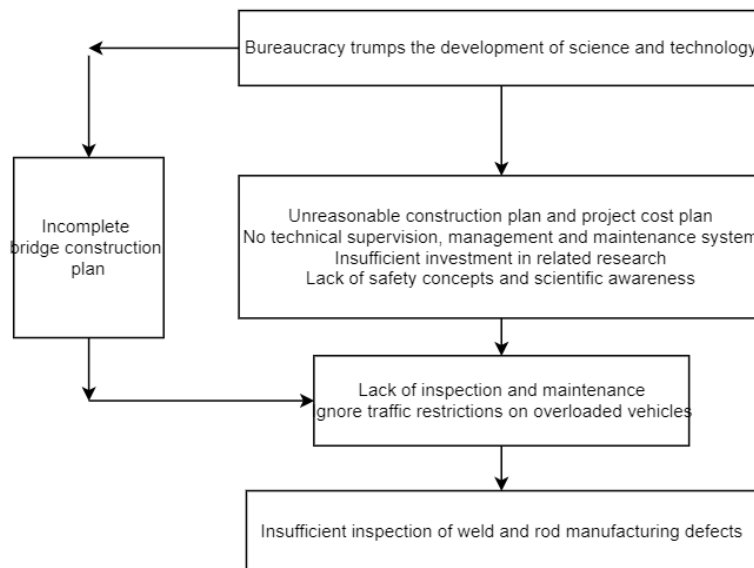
Bureaucracy trumps the development of science and technology

Incomplete bridge construction plan

Unreasonable construction plan and project cost plan
No technical supervision, management and maintenance system
Insufficient investment in related research
Lack of safety concepts and scientific awareness

Lack of inspection and maintenance
gnore traffic restrictions on overloaded vehicles

Insufficient inspection of weld and rod manufacturing defects